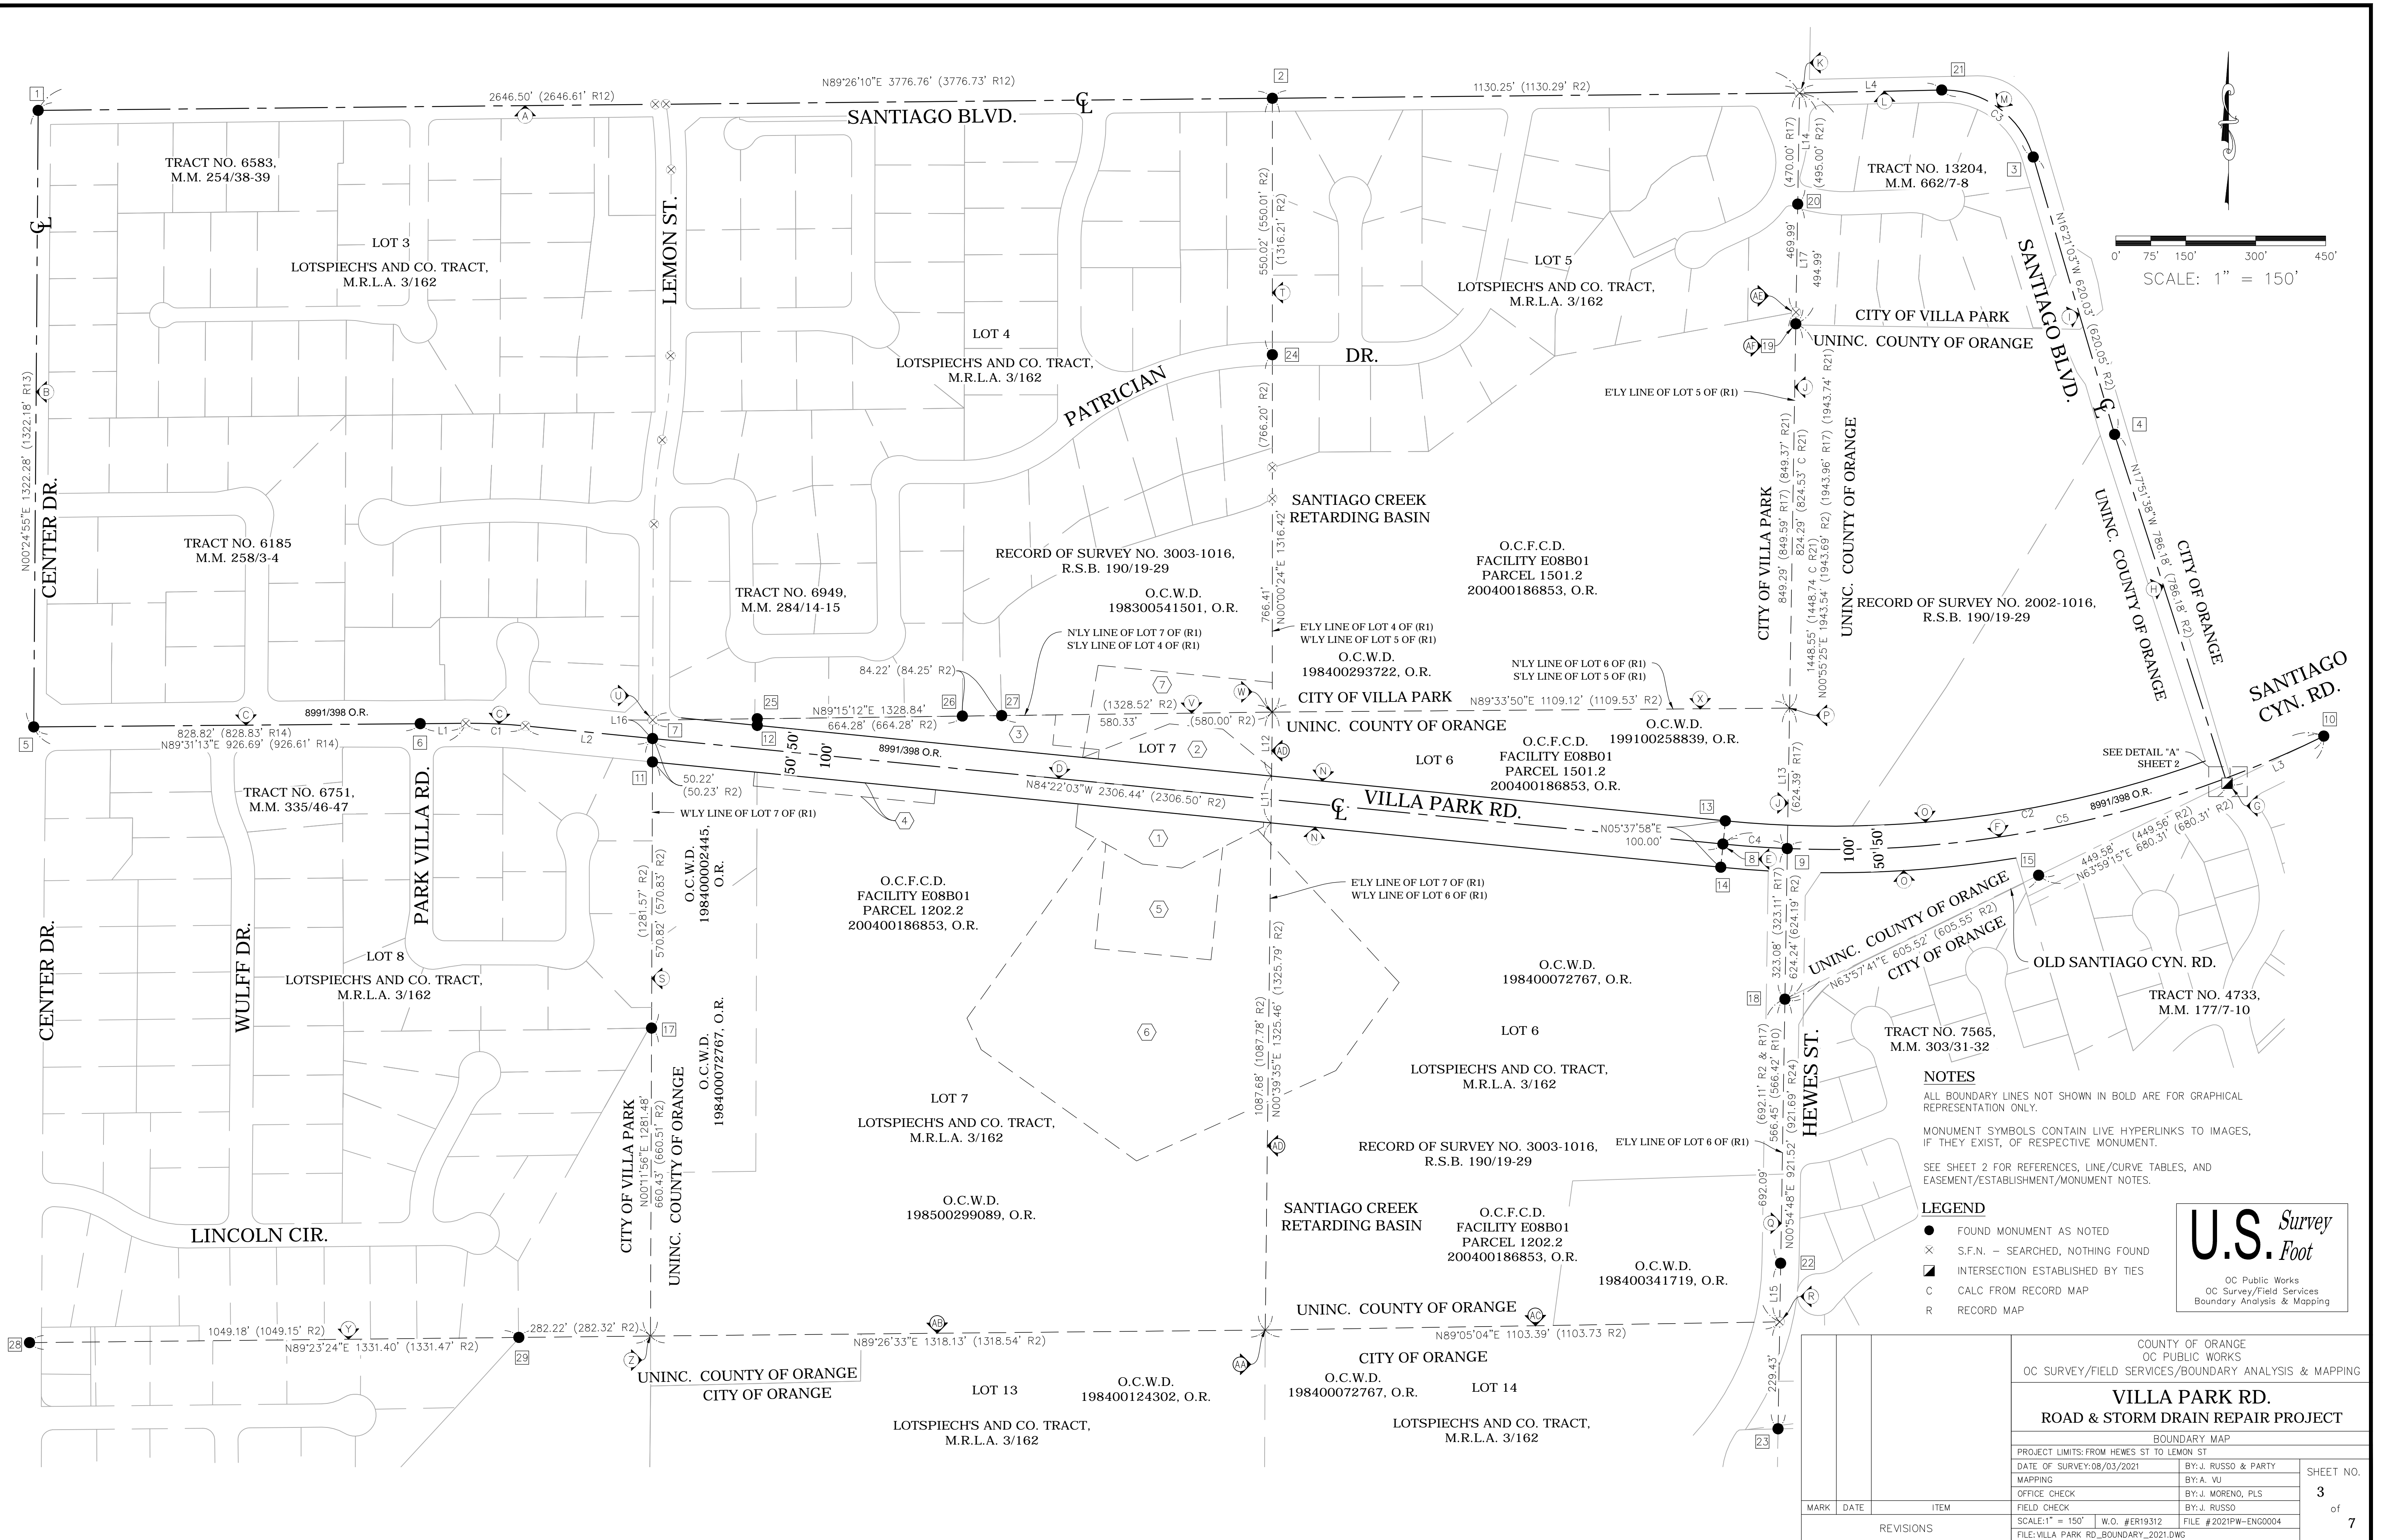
1
2646.50' (2646.61' R12)
A
N89°26'10"E 3776.76' (3776.73' R12)
SANTIAGO BLVD.
℄
2
1130.25' (1130.29' R2)
K
L4
21
L
M
C3
TRACT NO. 6583, M.M. 254/38-39
℄
LOT 3
LOTSPIECH'S AND CO. TRACT, M.R.L.A. 3/162
LEMON ST.
550.02' (550.01' R2)
(1316.21' R2)
T
LOT 5
LOTSPIECH'S AND CO. TRACT, M.R.L.A. 3/162
(470.00' R17)
L14
(495.00' R21)
20
TRACT NO. 13204, M.M. 662/7-8
3
SANTIAGO BLVD.
N16°21'03"W 620.03' (620.05' R2)
0' 75' 150' 300' 450'
SCALE: 1" = 150'
469.99'
L17
494.99'
AE
AF 19
CITY OF VILLA PARK
UNINC. COUNTY OF ORANGE
I
LOT 4
LOTSPIECH'S AND CO. TRACT, M.R.L.A. 3/162
24
DR.
PATRICIAN
E'LY LINE OF LOT 5 OF (R1)
J
℄
4
N00°24'55"E 1322.28' (1322.18' R13)
B
CENTER DR.
TRACT NO. 6185 M.M. 258/3-4
(766.20' R2)
SANTIAGO CREEK RETARDING BASIN
O.C.F.C.D. FACILITY E08B01 PARCEL 1501.2 200400186853, O.R.
CITY OF VILLA PARK
849.29' (849.59' R17) (849.37' R21)
824.29' (824.53' C R21)
1448.55' (1448.74 C R21)
N00°55'25"E 1943.54' (1943.69' R2) (1943.96' R17) (1943.74' R21)
UNINC. COUNTY OF ORANGE
UNINC. COUNTY OF ORANGE
N17°51'38"W 786.18' (786.18' R2)
H
CITY OF ORANGE
RECORD OF SURVEY NO. 3003-1016, R.S.B. 190/19-29
O.C.W.D. 198300541501, O.R.
TRACT NO. 6949, M.M. 284/14-15
766.41'
N00°00'24"E 1316.42'
E'LY LINE OF LOT 4 OF (R1)
W'LY LINE OF LOT 5 OF (R1)
RECORD OF SURVEY NO. 2002-1016, R.S.B. 190/19-29
N'LY LINE OF LOT 7 OF (R1)
S'LY LINE OF LOT 4 OF (R1)
O.C.W.D. 198400293722, O.R.
N'LY LINE OF LOT 6 OF (R1)
S'LY LINE OF LOT 5 OF (R1)
SANTIAGO CYN. RD.
84.22' (84.25' R2)
U
25
26
27
7
V
W
CITY OF VILLA PARK
N89°33'50"E 1109.12' (1109.53' R2)
X
P
10
8991/398 O.R.
C
C
L16
N89°15'12"E 1328.84'
664.28' (664.28' R2)
(1328.52' R2)
580.33'
(580.00' R2)
3
UNINC. COUNTY OF ORANGE
O.C.W.D. 199100258839, O.R.
828.82' (828.83' R14)
N89°31'13"E 926.69' (926.61' R14)
5
6
L1
C1
L2
7
12
LOT 7
2
L12
AD
N
LOT 6
O.C.F.C.D. FACILITY E08B01 PARCEL 1501.2 200400186853, O.R.
L13
(624.39' R17)
SEE DETAIL "A" SHEET 2
L3
50'
50'
100'
8991/398 O.R.
11
50.22' (50.23' R2)
D
N84°22'03"W 2306.44' (2306.50' R2)
L11
℄
VILLA PARK RD.
13
J
O
8991/398 O.R.
G
TRACT NO. 6751, M.M. 335/46-47
4
N05°37'58"E 100.00'
C4
F
C2
C5
(449.56' R2)
(680.31' R2)
W'LY LINE OF LOT 7 OF (R1)
1
N
8
E
9
100'
50'
50'
15
449.58'
N63°59'15"E 680.31'
14
O
E'LY LINE OF LOT 7 OF (R1)
W'LY LINE OF LOT 6 OF (R1)
PARK VILLA RD.
(1281.57' R2)
570.82' (570.83' R2)
O.C.W.D. 198400002445, O.R.
O.C.F.C.D. FACILITY E08B01 PARCEL 1202.2 200400186853, O.R.
5
323.08' (323.11' R17)
624.24' (624.19' R2)
UNINC. COUNTY OF ORANGE
N63°57'41"E 605.52' (605.55' R2)
CITY OF ORANGE
OLD SANTIAGO CYN. RD.
CENTER DR.
WULFF DR.
LOT 8
LOTSPIECH'S AND CO. TRACT, M.R.L.A. 3/162
S
(1325.79' R2)
O.C.W.D. 198400072767, O.R.
18
TRACT NO. 4733, M.M. 177/7-10
17
O.C.W.D. 198400072767, O.R.
6
1087.68' (1087.78' R2)
N00°39'35"E 1325.46'
LOT 6
TRACT NO. 7565, M.M. 303/31-32
LOTSPIECH'S AND CO. TRACT, M.R.L.A. 3/162
(692.11' R2 & R17)
566.45' (566.42' R10)
921.52' (921.69' R24)
HEWES ST.
NOTES
ALL BOUNDARY LINES NOT SHOWN IN BOLD ARE FOR GRAPHICAL REPRESENTATION ONLY.
MONUMENT SYMBOLS CONTAIN LIVE HYPERLINKS TO IMAGES, IF THEY EXIST, OF RESPECTIVE MONUMENT.
SEE SHEET 2 FOR REFERENCES, LINE/CURVE TABLES, AND EASEMENT/ESTABLISHMENT/MONUMENT NOTES.
LOT 7
LOTSPIECH'S AND CO. TRACT, M.R.L.A. 3/162
CITY OF VILLA PARK
N00°11'56"E 1281.48'
660.43' (660.51' R2)
UNINC. COUNTY OF ORANGE
AD
RECORD OF SURVEY NO. 3003-1016, R.S.B. 190/19-29
E'LY LINE OF LOT 6 OF (R1)
692.09'
N00°54'48"E
O.C.W.D. 198500299089, O.R.
SANTIAGO CREEK RETARDING BASIN
O.C.F.C.D. FACILITY E08B01 PARCEL 1202.2 200400186853, O.R.
LEGEND
FOUND MONUMENT AS NOTED
S.F.N. – SEARCHED, NOTHING FOUND
INTERSECTION ESTABLISHED BY TIES
C CALC FROM RECORD MAP
R RECORD MAP
U.S. Survey Foot
OC Public Works
OC Survey/Field Services
Boundary Analysis & Mapping
LINCOLN CIR.
Q
O.C.W.D. 198400341719, O.R.
22
L15
R
28
1049.18' (1049.15' R2)
Y
N89°23'24"E 1331.40' (1331.47' R2)
29
282.22' (282.32' R2)
Z
AB
N89°26'33"E 1318.13' (1318.54' R2)
UNINC. COUNTY OF ORANGE
AC
N89°05'04"E 1103.39' (1103.73 R2)
UNINC. COUNTY OF ORANGE
CITY OF ORANGE
AA
CITY OF ORANGE
O.C.W.D. 198400124302, O.R.
LOT 13
O.C.W.D. 198400072767, O.R.
LOT 14
LOTSPIECH'S AND CO. TRACT, M.R.L.A. 3/162
LOTSPIECH'S AND CO. TRACT, M.R.L.A. 3/162
229.43'
23
COUNTY OF ORANGE
OC PUBLIC WORKS
OC SURVEY/FIELD SERVICES/BOUNDARY ANALYSIS & MAPPING
VILLA PARK RD.
ROAD & STORM DRAIN REPAIR PROJECT
BOUNDARY MAP
PROJECT LIMITS: FROM HEWES ST TO LEMON ST
| DATE OF SURVEY: 08/03/2021 | BY: J. RUSSO & PARTY | SHEET NO. |
|---|---|---|
| MAPPING | BY: A. VU | 3 |
| OFFICE CHECK | BY: J. MORENO, PLS | of |
| FIELD CHECK | BY: J. RUSSO | 7 |
| SCALE: 1" = 150' W.O. #ER19312 | FILE #2021PW-ENG0004 | |
FILE: VILLA PARK RD_BOUNDARY_2021.DWG
MARK DATE ITEM
REVISIONS